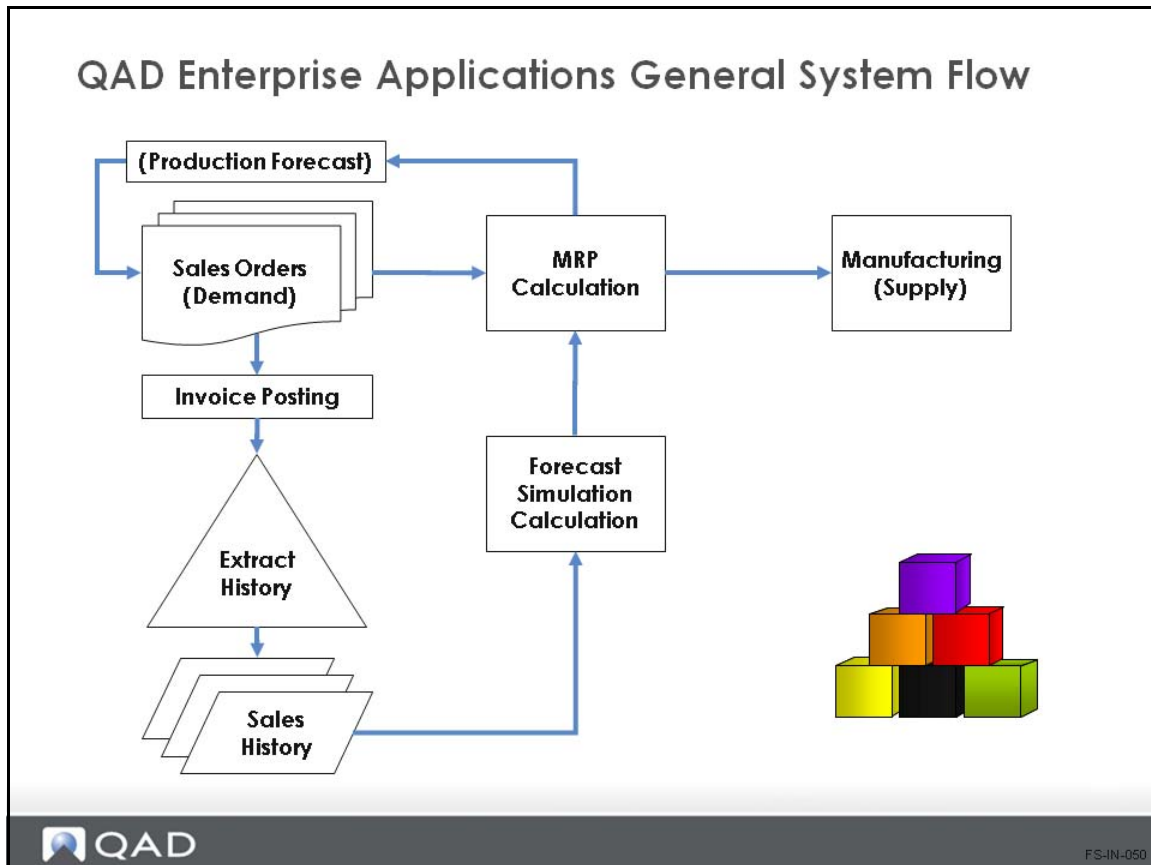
QAD Enterprise Applications General System Flow

(Production Forecast)

Sales Orders (Demand)

MRP Calculation

Manufacturing (Supply)

Invoice Posting

Forecast Simulation Calculation

Extract History

Sales History

QAD

FS-IN-050